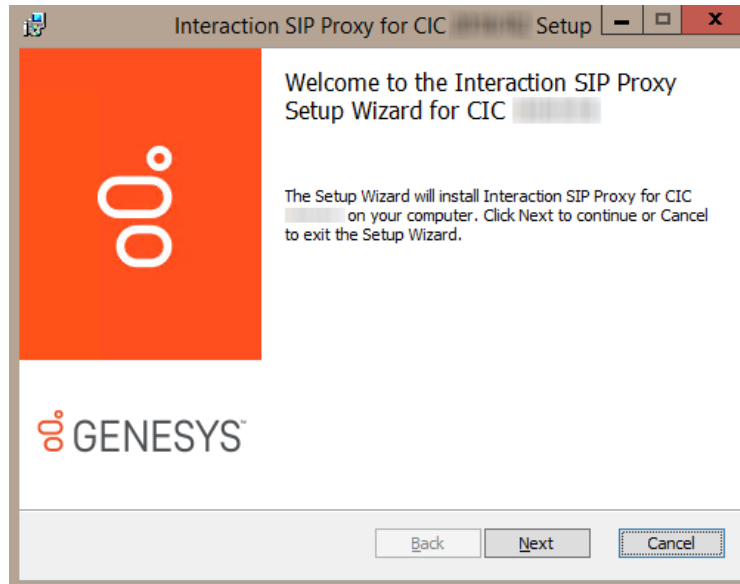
Interaction SIP Proxy for CIC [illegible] Setup

Welcome to the Interaction SIP Proxy Setup Wizard for CIC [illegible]

The Setup Wizard will install Interaction SIP Proxy for CIC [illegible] on your computer. Click Next to continue or Cancel to exit the Setup Wizard.

GENESYS

Back Next Cancel